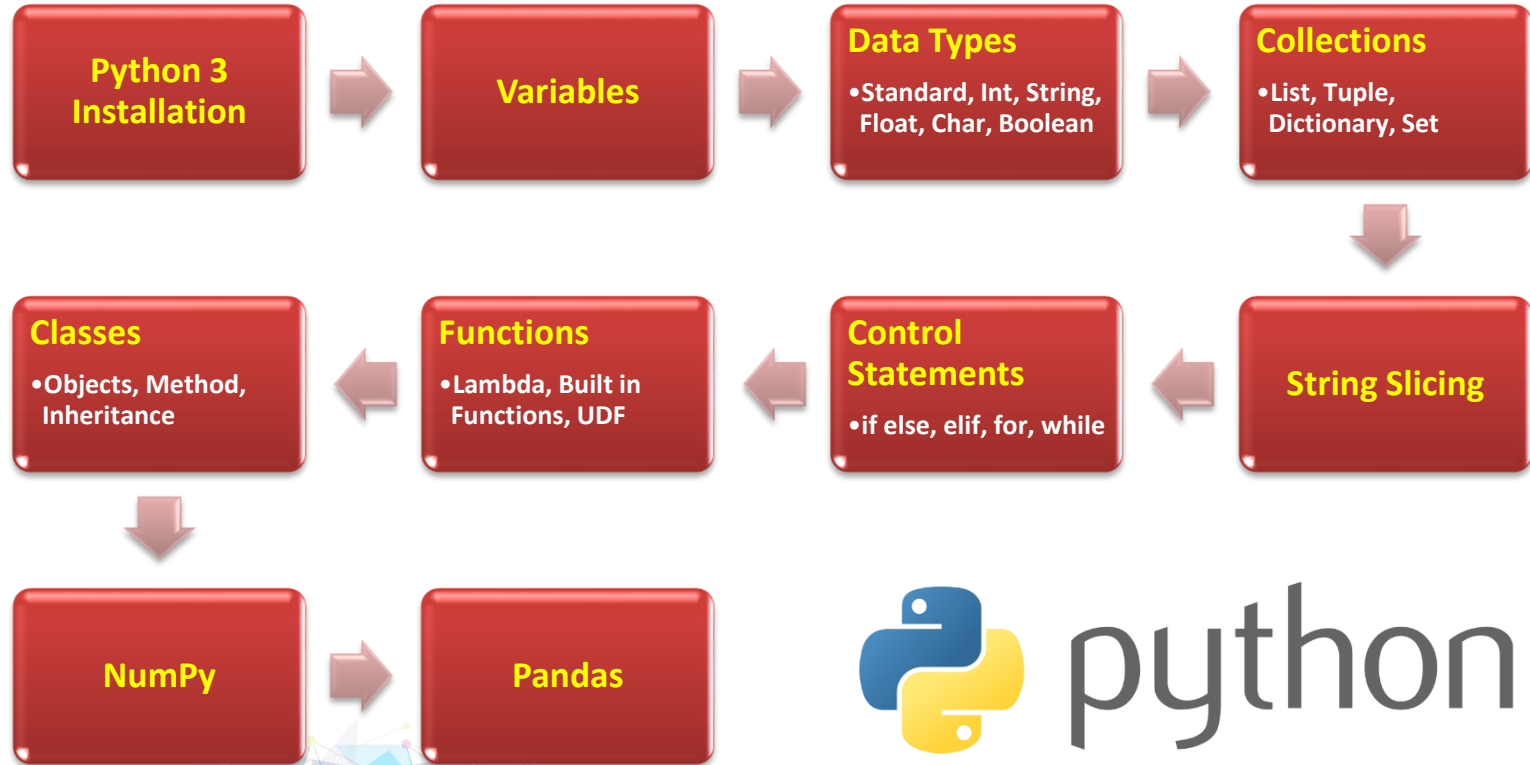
Python 3 Installation

Variables

Data Types
•Standard, Int, String, Float, Char, Boolean

Collections
•List, Tuple, Dictionary, Set

String Slicing

Control Statements
•if else, elif, for, while

Functions
•Lambda, Built in Functions, UDF

Classes
•Objects, Method, Inheritance

NumPy

Pandas

python